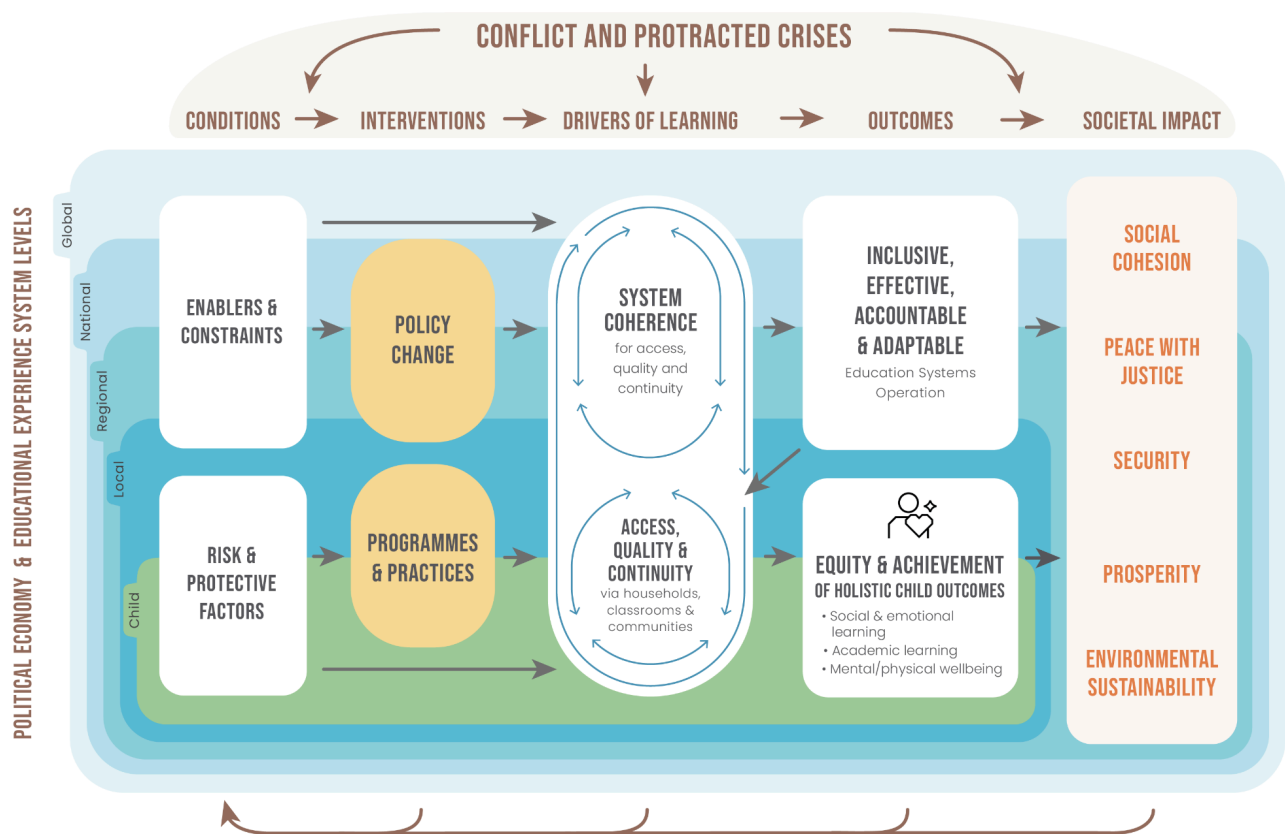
CONFLICT AND PROTRACTED CRISES

CONDITIONS INTERVENTIONS DRIVERS OF LEARNING OUTCOMES SOCIETAL IMPACT

POLITICAL ECONOMY & EDUCATIONAL EXPERIENCE SYSTEM LEVELS

Global

National

Regional

Local

Child

ENABLERS & CONSTRAINTS

POLICY CHANGE

SYSTEM COHERENCE
for access, quality and continuity

INCLUSIVE, EFFECTIVE, ACCOUNTABLE & ADAPTABLE
Education Systems Operation

RISK & PROTECTIVE FACTORS

PROGRAMMES & PRACTICES

ACCESS, QUALITY & CONTINUITY
via households, classrooms & communities

EQUITY & ACHIEVEMENT OF HOLISTIC CHILD OUTCOMES
• Social & emotional learning
• Academic learning
• Mental/physical wellbeing

SOCIAL COHESION

PEACE WITH JUSTICE

SECURITY

PROSPERITY

ENVIRONMENTAL SUSTAINABILITY